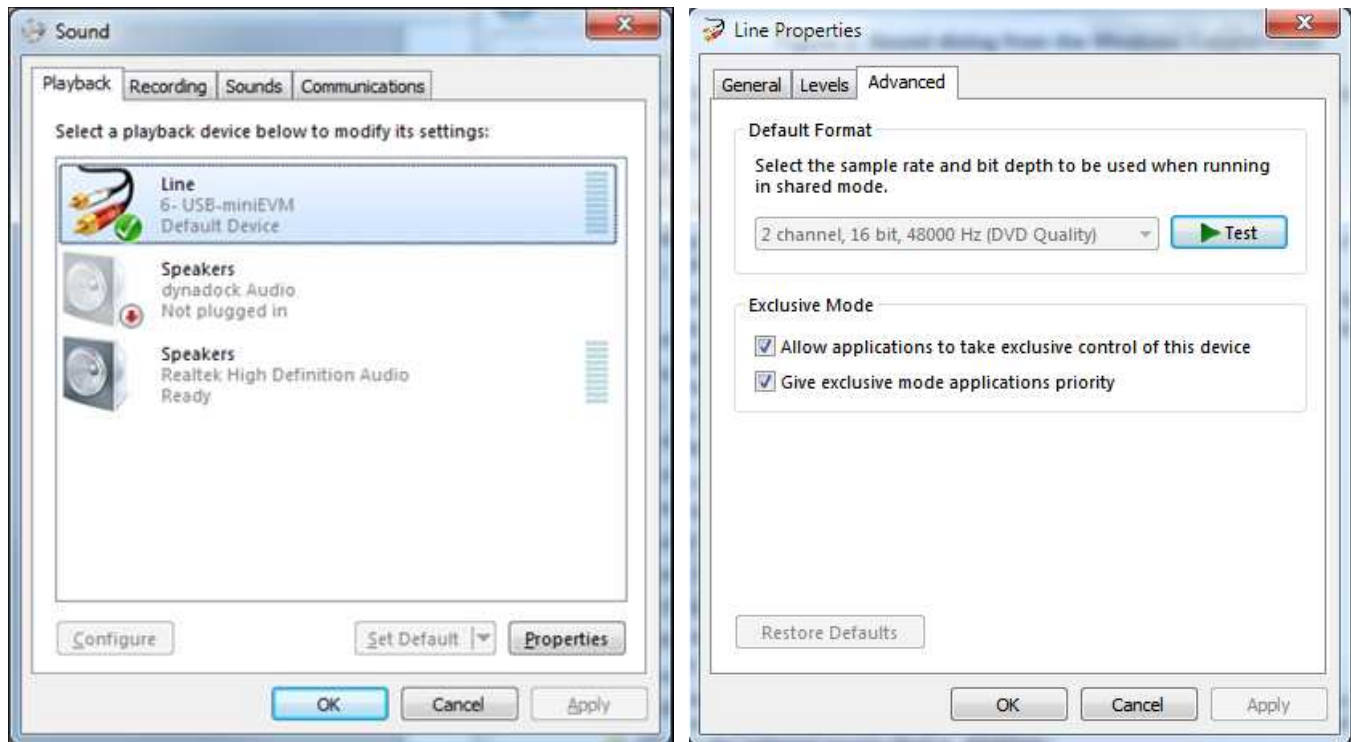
Sound

Playback | Recording | Sounds | Communications

Select a playback device below to modify its settings:

Line
6- USB-miniEVM
Default Device

Speakers
dynadock Audio
Not plugged in

Speakers
Realtek High Definition Audio
Ready

Configure | Set Default | Properties

OK | Cancel | Apply

Line Properties

General | Levels | Advanced

Default Format

Select the sample rate and bit depth to be used when running in shared mode.

2 channel, 16 bit, 48000 Hz (DVD Quality) | Test

Exclusive Mode

Allow applications to take exclusive control of this device

Give exclusive mode applications priority

Restore Defaults

OK | Cancel | Apply